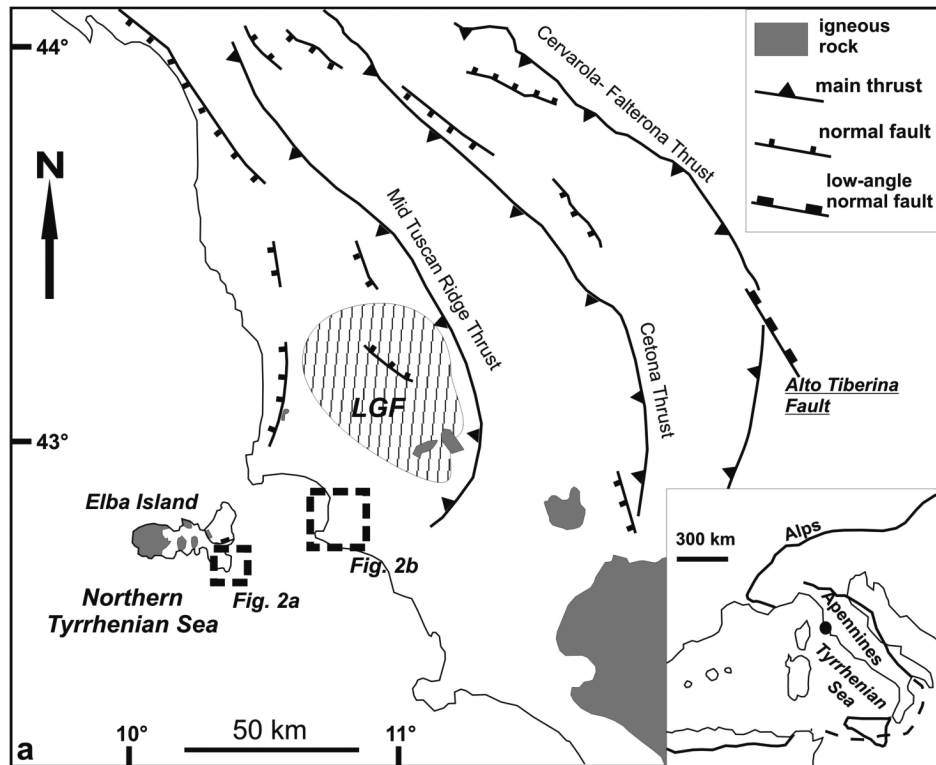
44°

igneous rock
main thrust
normal fault
low-angle normal fault

Cervarola- Falterona Thrust

N

Mid Tuscan Ridge Thrust

Cetona Thrust

Alto Tiberina Fault

LGF

43°

Elba Island

Fig. 2b

Northern Tyrrhenian Sea

Fig. 2a

300 km
Alps
Apennines
Tyrrhenian Sea

a
10°
50 km
11°